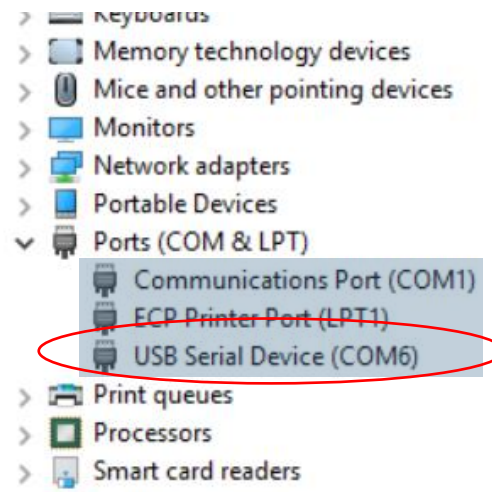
Keyboards
Memory technology devices
Mice and other pointing devices
Monitors
Network adapters
Portable Devices
Ports (COM & LPT)
Communications Port (COM1)
ECP Printer Port (LPT1)
USB Serial Device (COM6)
Print queues
Processors
Smart card readers